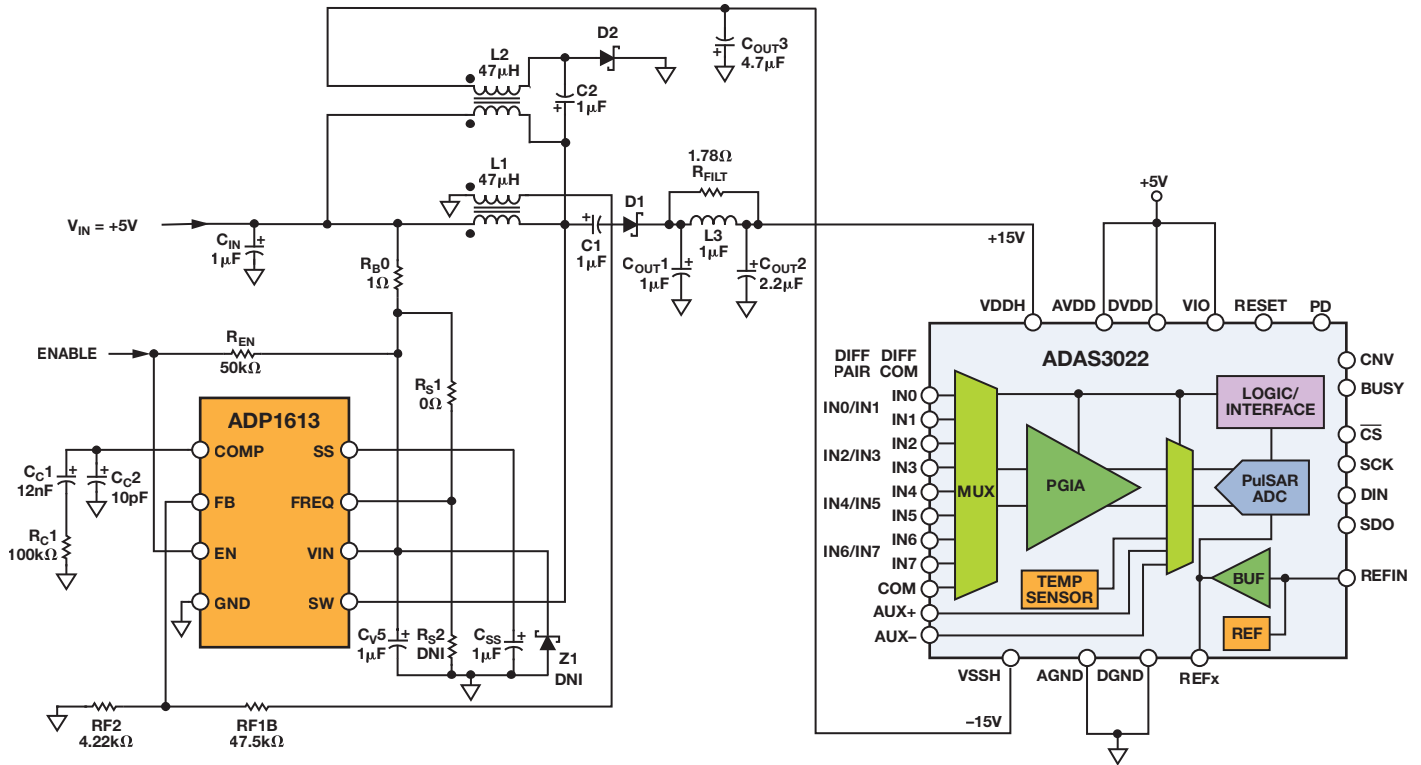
D2
$C_{OUT}3$
4.7μF
L2
47μH
C2
1μF
1.78Ω
$R_{FILT}$
L1
47μH
D1
$V_{IN}$ = +5V
$C_{IN}$
1μF
C1
1μF
L3
1μH
+5V
+15V
$R_B0$
1Ω
$C_{OUT}1$
1μF
$C_{OUT}2$
2.2μF
VDDH
AVDD
DVDD
VIO
RESET
PD
ENABLE
$R_{EN}$
50kΩ
DIFF PAIR
DIFF COM
ADAS3022
CNV
BUSY
$R_S1$
0Ω
IN0
IN0/IN1
IN1
LOGIC/ INTERFACE
ADP1613
$\overline{CS}$
COMP
SS
IN2
IN2/IN3
IN3
SCK
$C_C1$
12nF
$C_C2$
10pF
PGIA
PulSAR ADC
FB
FREQ
IN4
DIN
IN4/IN5
MUX
IN5
SDO
$R_C1$
100kΩ
EN
VIN
IN6
IN6/IN7
IN7
BUF
COM
REFIN
TEMP SENSOR
GND
SW
AUX+
REF
AUX−
$C_V5$
1μF
$R_S2$
DNI
$C_{SS}$
1μF
Z1
DNI
VSSH
AGND
DGND
REFx
RF2
4.22kΩ
RF1B
47.5kΩ
−15V